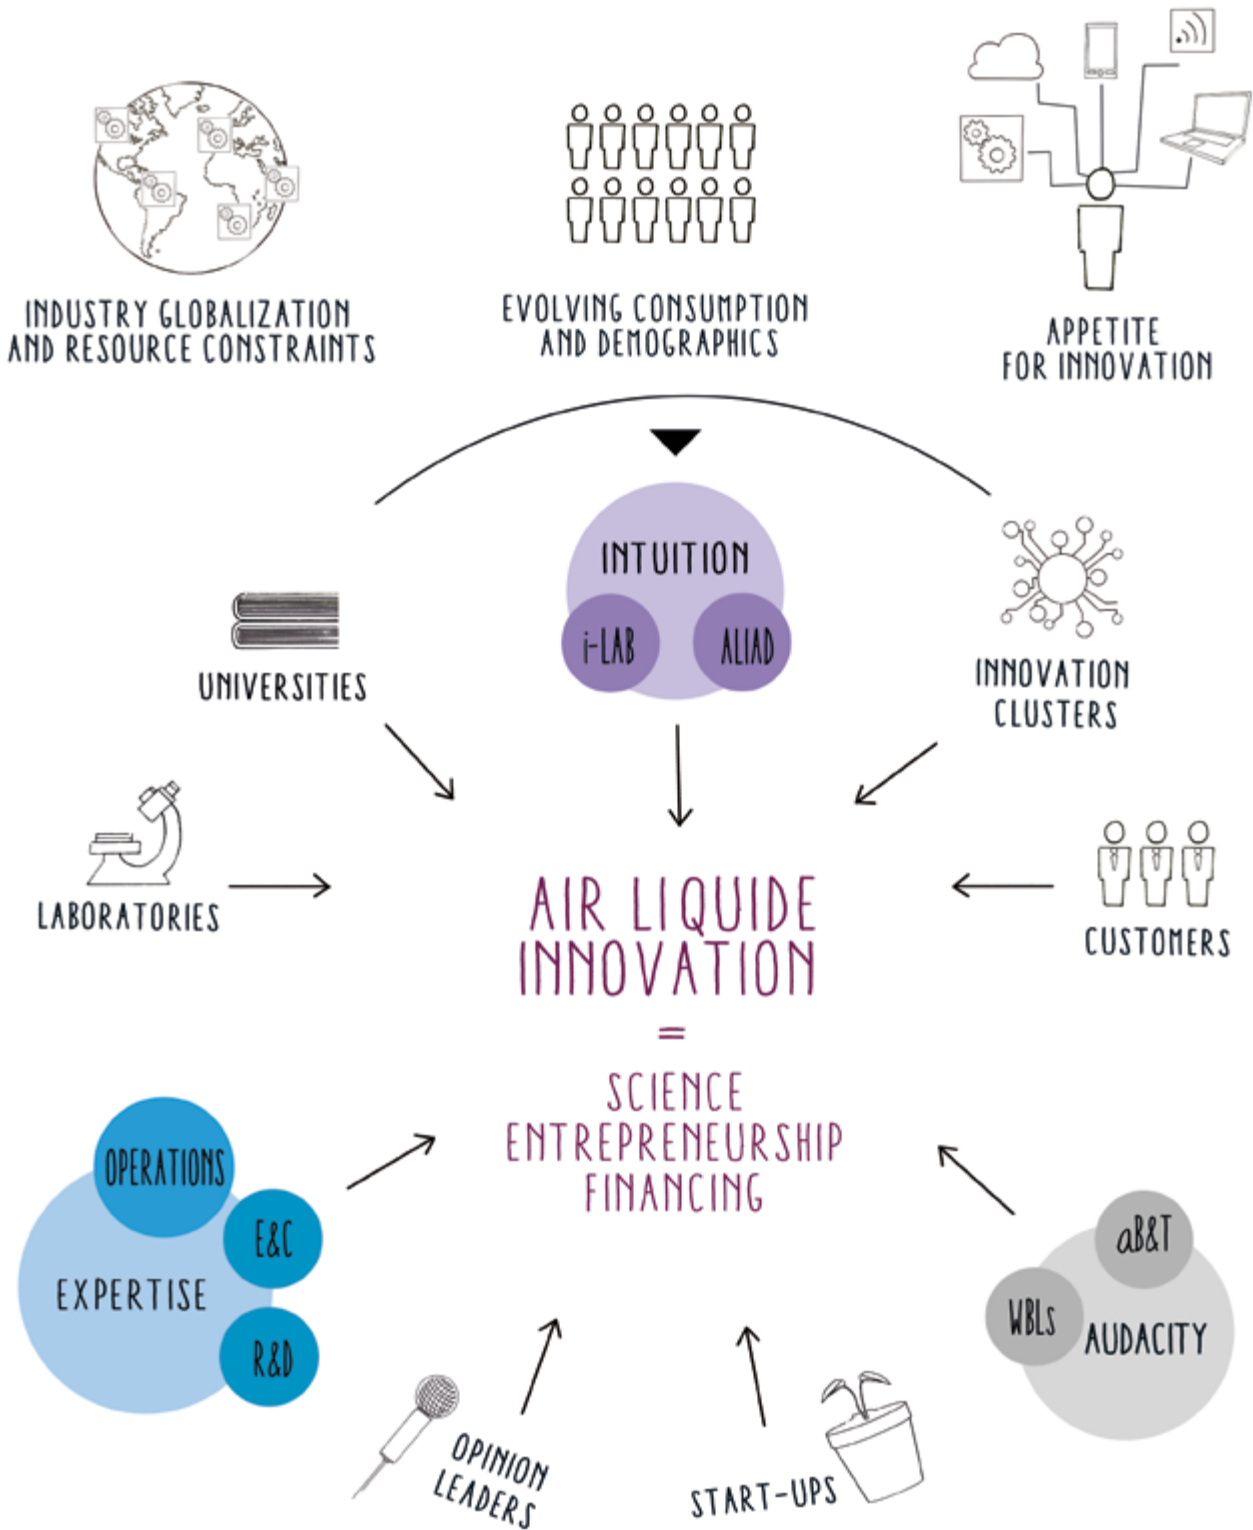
INDUSTRY GLOBALIZATION AND RESOURCE CONSTRAINTS

EVOLVING CONSUMPTION AND DEMOGRAPHICS

APPETITE FOR INNOVATION

INTUITION

i-LAB

ALIAD

UNIVERSITIES

INNOVATION CLUSTERS

LABORATORIES

AIR LIQUIDE INNOVATION

=

SCIENCE
ENTREPRENEURSHIP
FINANCING

CUSTOMERS

OPERATIONS

E&C

EXPERTISE

R&D

aB&T

WBLs

AUDACITY

OPINION LEADERS

START-UPS